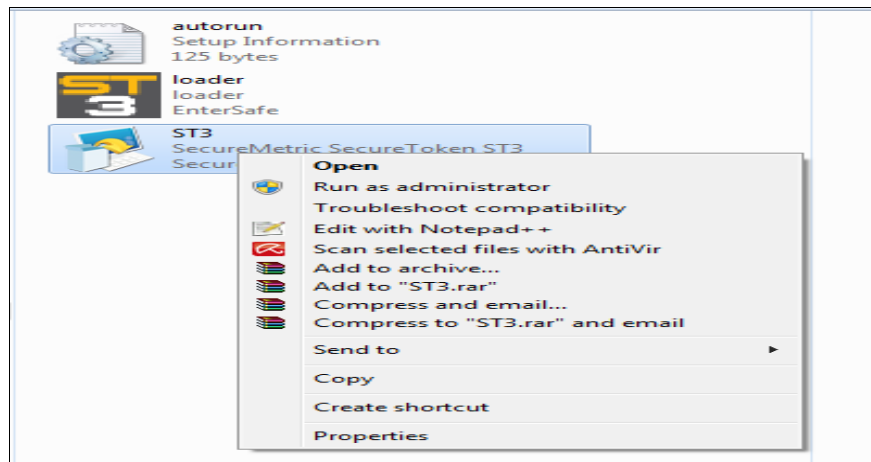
autorun
Setup Information
125 bytes

ST
3

loader
loader
EnterSafe

ST3
SecureMetric SecureToken ST3
Secur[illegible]

Open
Run as administrator
Troubleshoot compatibility
Edit with Notepad++
Scan selected files with AntiVir
Add to archive...
Add to "ST3.rar"
Compress and email...
Compress to "ST3.rar" and email
Send to
Copy
Create shortcut
Properties